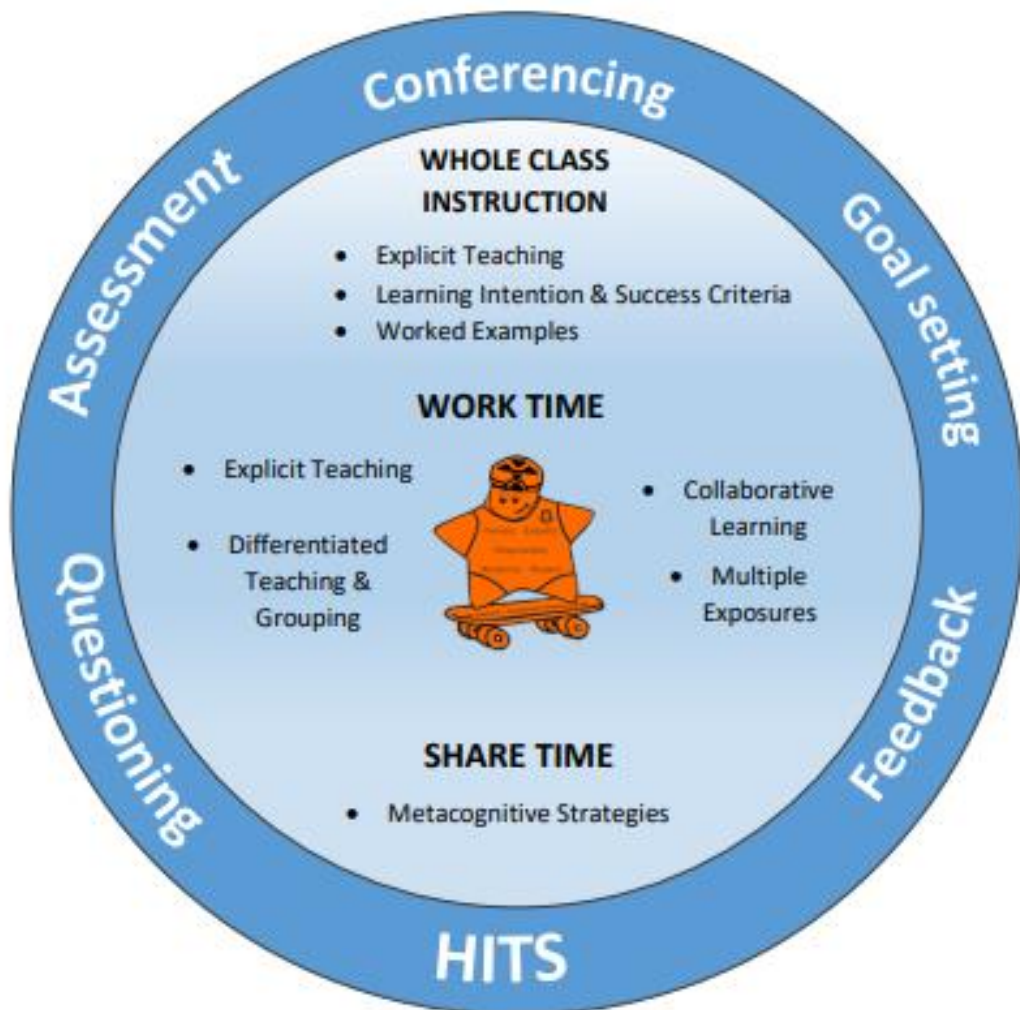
Conferencing

Goal setting

Feedback

HITS

Questioning

Assessment

WHOLE CLASS INSTRUCTION

- Explicit Teaching
- Learning Intention & Success Criteria
- Worked Examples

WORK TIME

- Explicit Teaching
- Differentiated Teaching & Grouping

- Collaborative Learning
- Multiple Exposures

SHARE TIME

- Metacognitive Strategies